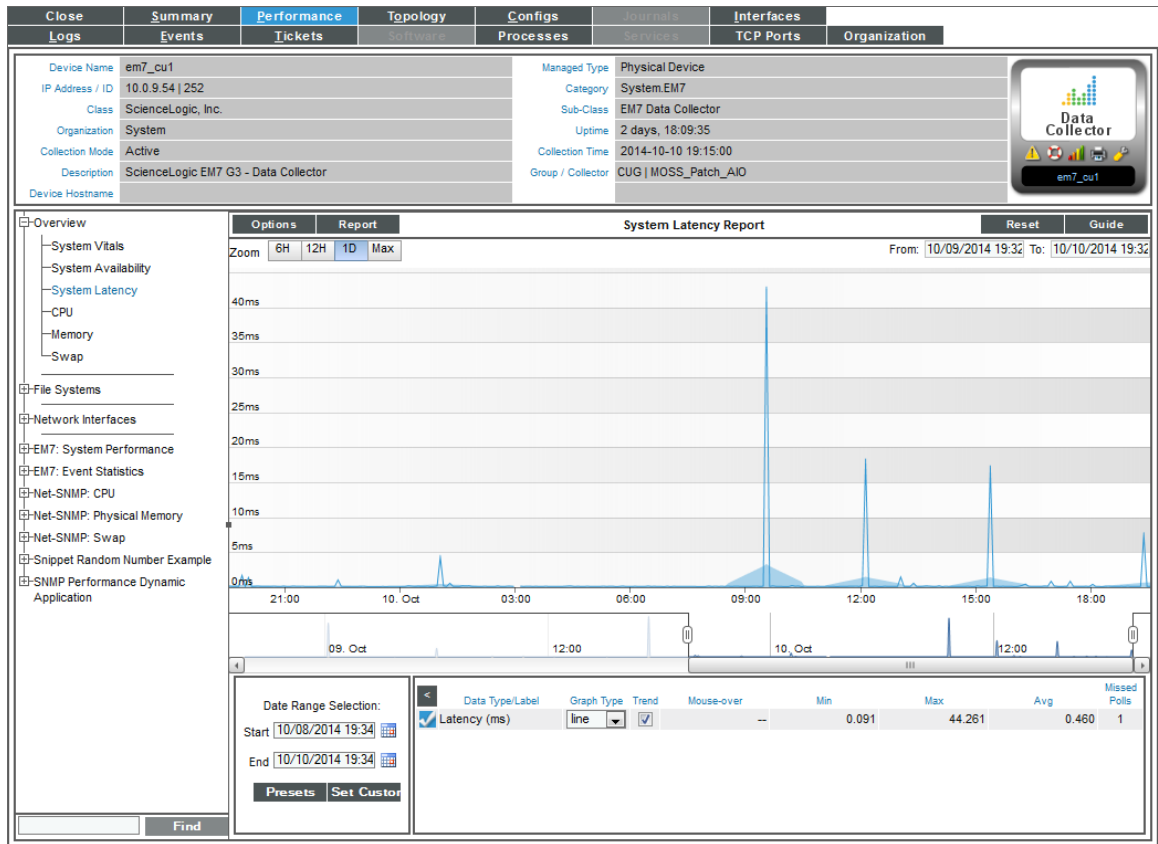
Close | Summary | Performance | Topology | Configs | Journals | Interfaces
Logs | Events | Tickets | Software | Processes | Services | TCP Ports | Organization

| Device Name | em7_cu1 | Managed Type | Physical Device |
|---|---|---|---|
| IP Address / ID | 10.0.9.54 \| 252 | Category | System.EM7 |
| Class | ScienceLogic, Inc. | Sub-Class | EM7 Data Collector |
| Organization | System | Uptime | 2 days, 18:09:35 |
| Collection Mode | Active | Collection Time | 2014-10-10 19:15:00 |
| Description | ScienceLogic EM7 G3 - Data Collector | Group / Collector | CUG \| MOSS_Patch_AIO |
| Device Hostname | | | |

Data Collector
em7_cu1

Overview
System Vitals
System Availability
System Latency
CPU
Memory
Swap
File Systems
Network Interfaces
EM7: System Performance
EM7: Event Statistics
Net-SNMP: CPU
Net-SNMP: Physical Memory
Net-SNMP: Swap
Snippet Random Number Example
SNMP Performance Dynamic Application

Find

Options | Report
System Latency Report
Reset | Guide

Zoom 6H 12H 1D Max
From: 10/09/2014 19:32 To: 10/10/2014 19:32

40ms
35ms
30ms
25ms
20ms
15ms
10ms
5ms
0ms
21:00 10. Oct 03:00 06:00 09:00 12:00 15:00 18:00

09. Oct 12:00 10. Oct 12:00

Date Range Selection:
Start 10/08/2014 19:34
End 10/10/2014 19:34
Presets | Set Custor

| Data Type/Label | Graph Type | Trend | Mouse-over | Min | Max | Avg | Missed Polls |
|---|---|---|---|---|---|---|---|
| Latency (ms) | line | | -- | 0.091 | 44.261 | 0.460 | 1 |